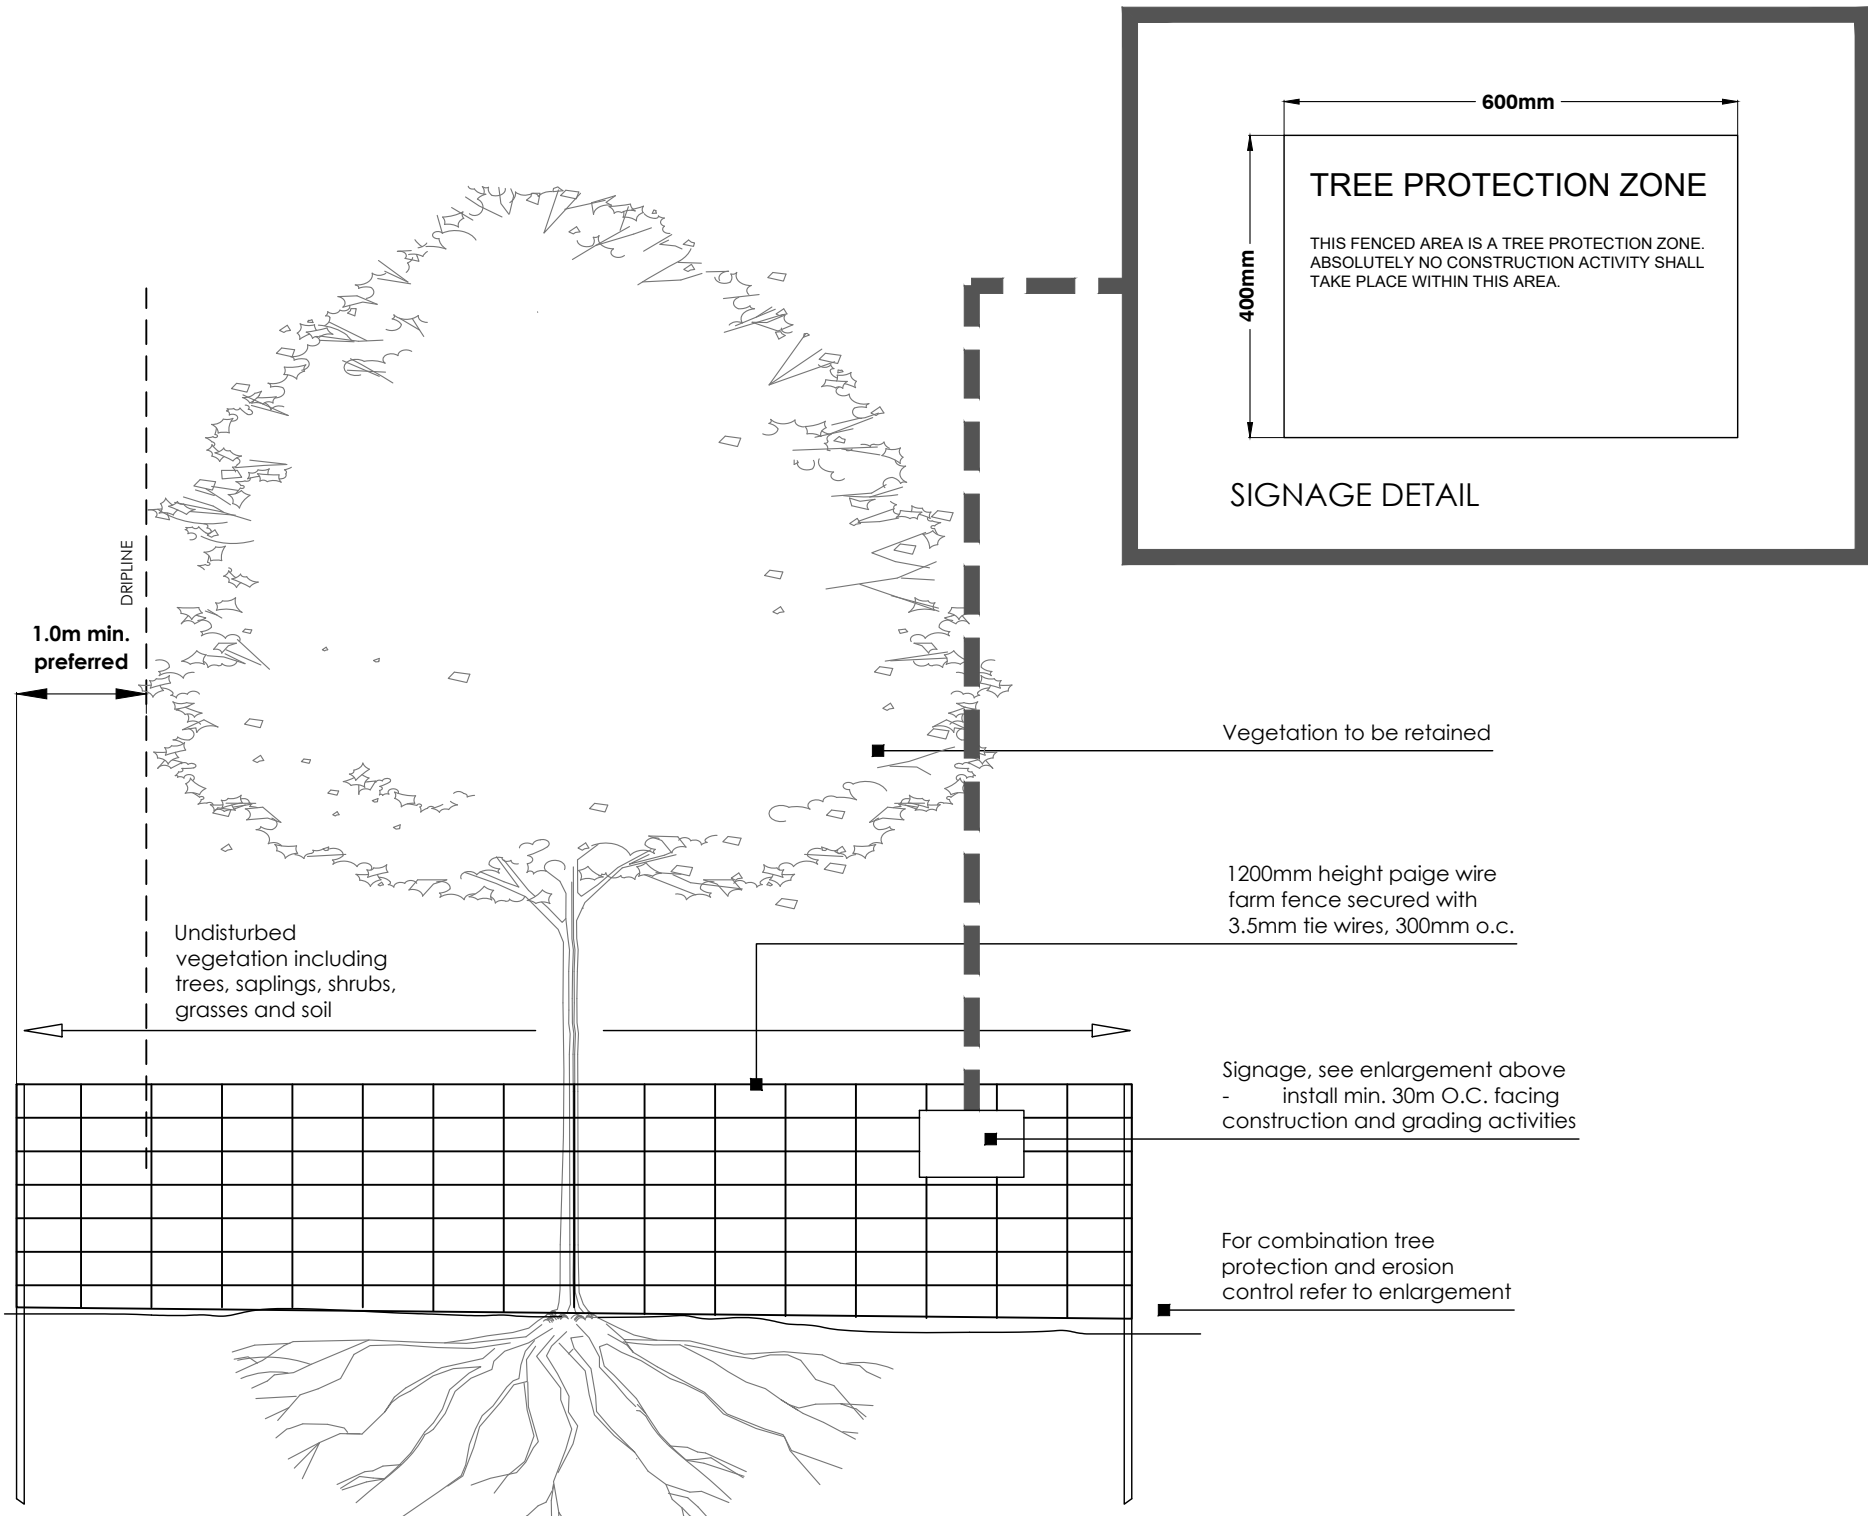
600mm

400mm

TREE PROTECTION ZONE

THIS FENCED AREA IS A TREE PROTECTION ZONE. ABSOLUTELY NO CONSTRUCTION ACTIVITY SHALL TAKE PLACE WITHIN THIS AREA.

SIGNAGE DETAIL

DRIPLINE

1.0m min. preferred

Vegetation to be retained

1200mm height paige wire farm fence secured with 3.5mm tie wires, 300mm o.c.

Undisturbed vegetation including trees, saplings, shrubs, grasses and soil

Signage, see enlargement above
- install min. 30m O.C. facing construction and grading activities

For combination tree protection and erosion control refer to enlargement